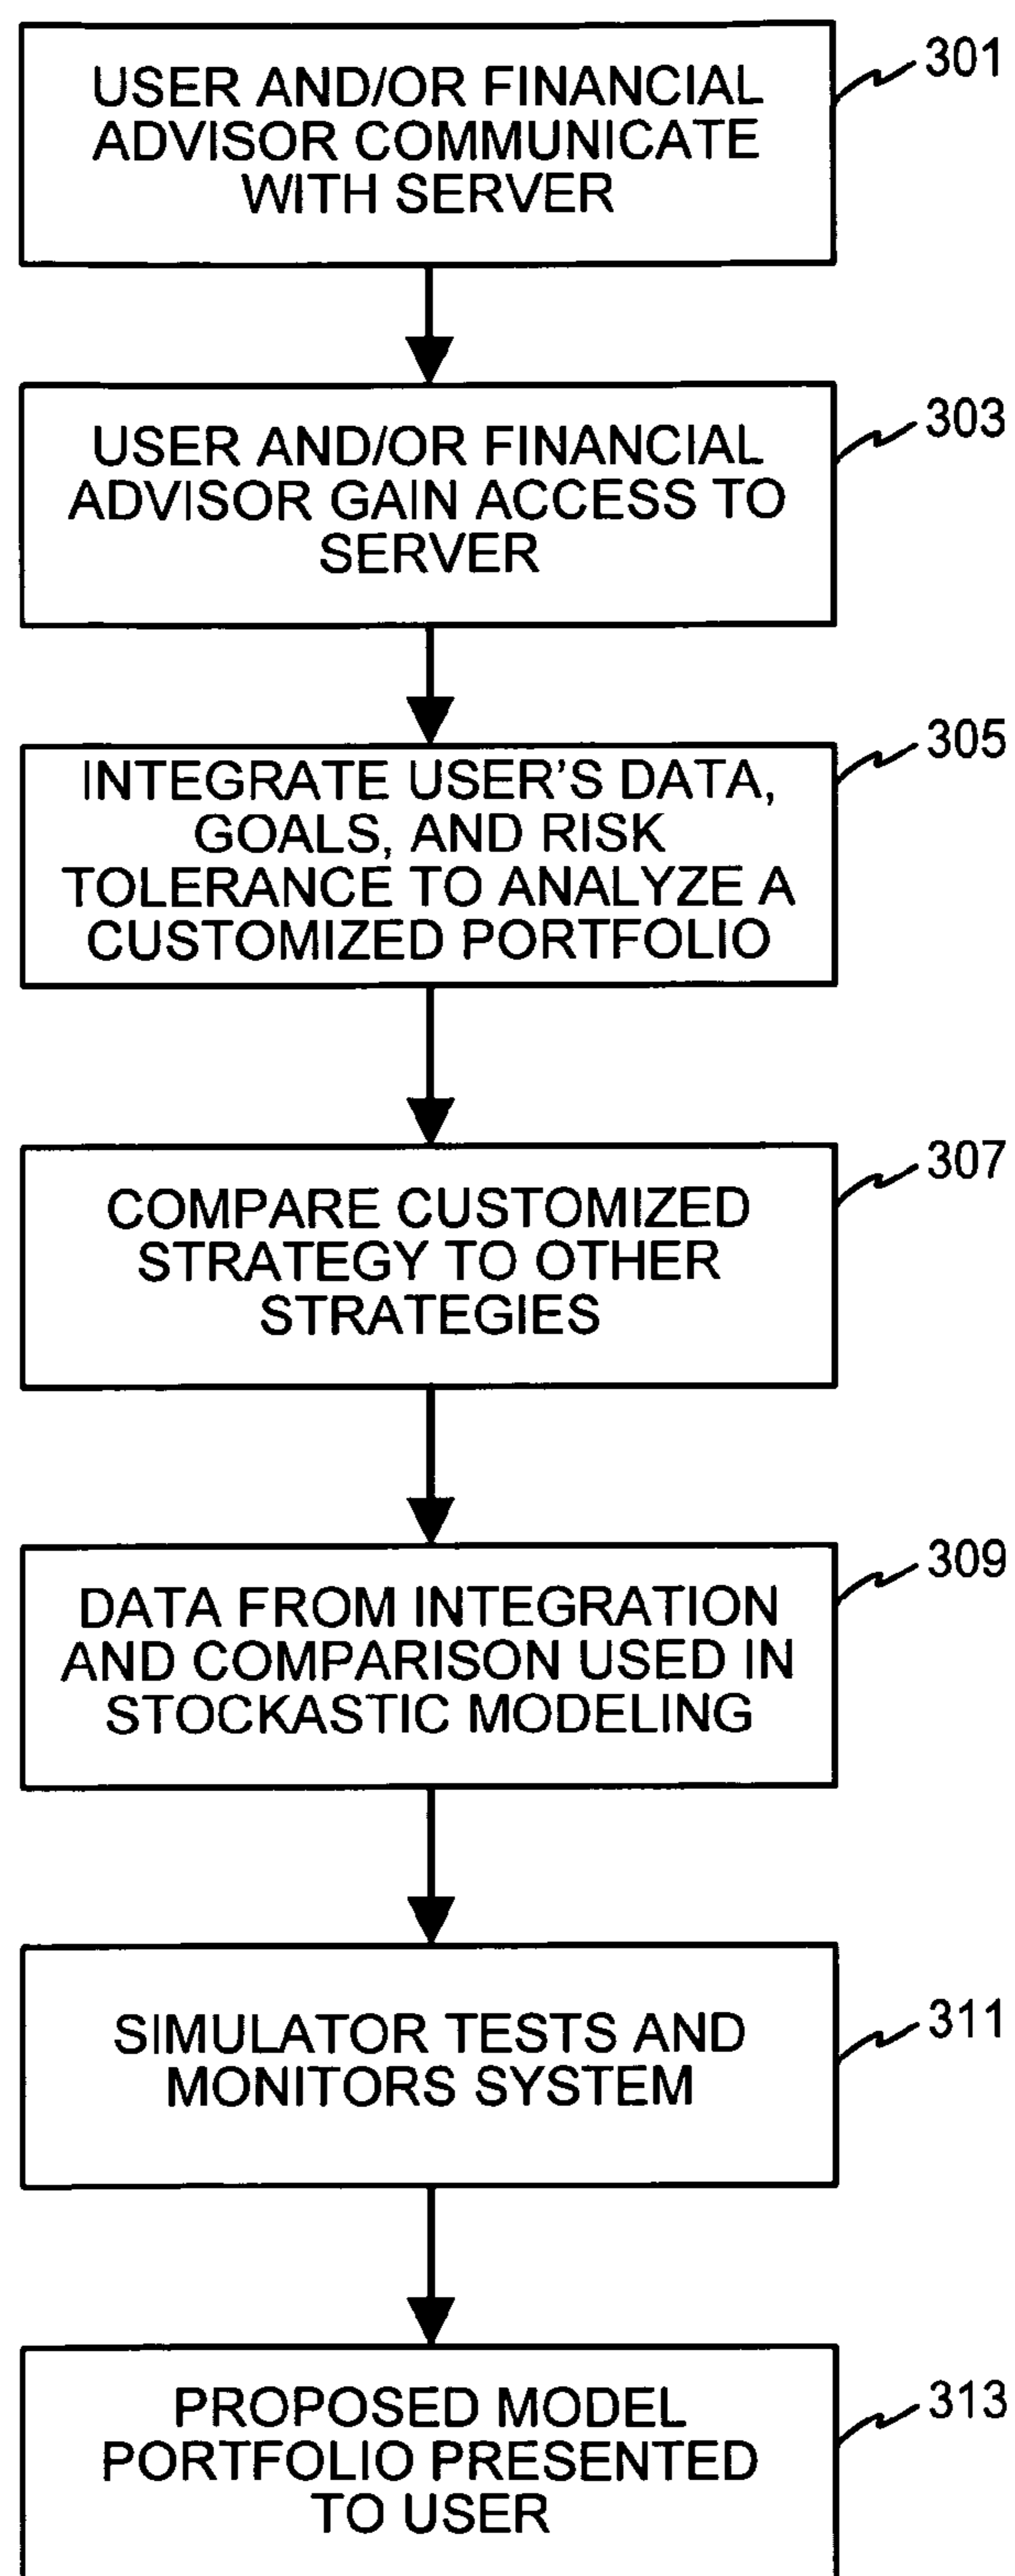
USER AND/OR FINANCIAL ADVISOR COMMUNICATE WITH SERVER

301

USER AND/OR FINANCIAL ADVISOR GAIN ACCESS TO SERVER

303

INTEGRATE USER'S DATA, GOALS, AND RISK TOLERANCE TO ANALYZE A CUSTOMIZED PORTFOLIO

305

COMPARE CUSTOMIZED STRATEGY TO OTHER STRATEGIES

307

DATA FROM INTEGRATION AND COMPARISON USED IN STOCKASTIC MODELING

309

SIMULATOR TESTS AND MONITORS SYSTEM

311

PROPOSED MODEL PORTFOLIO PRESENTED TO USER

313